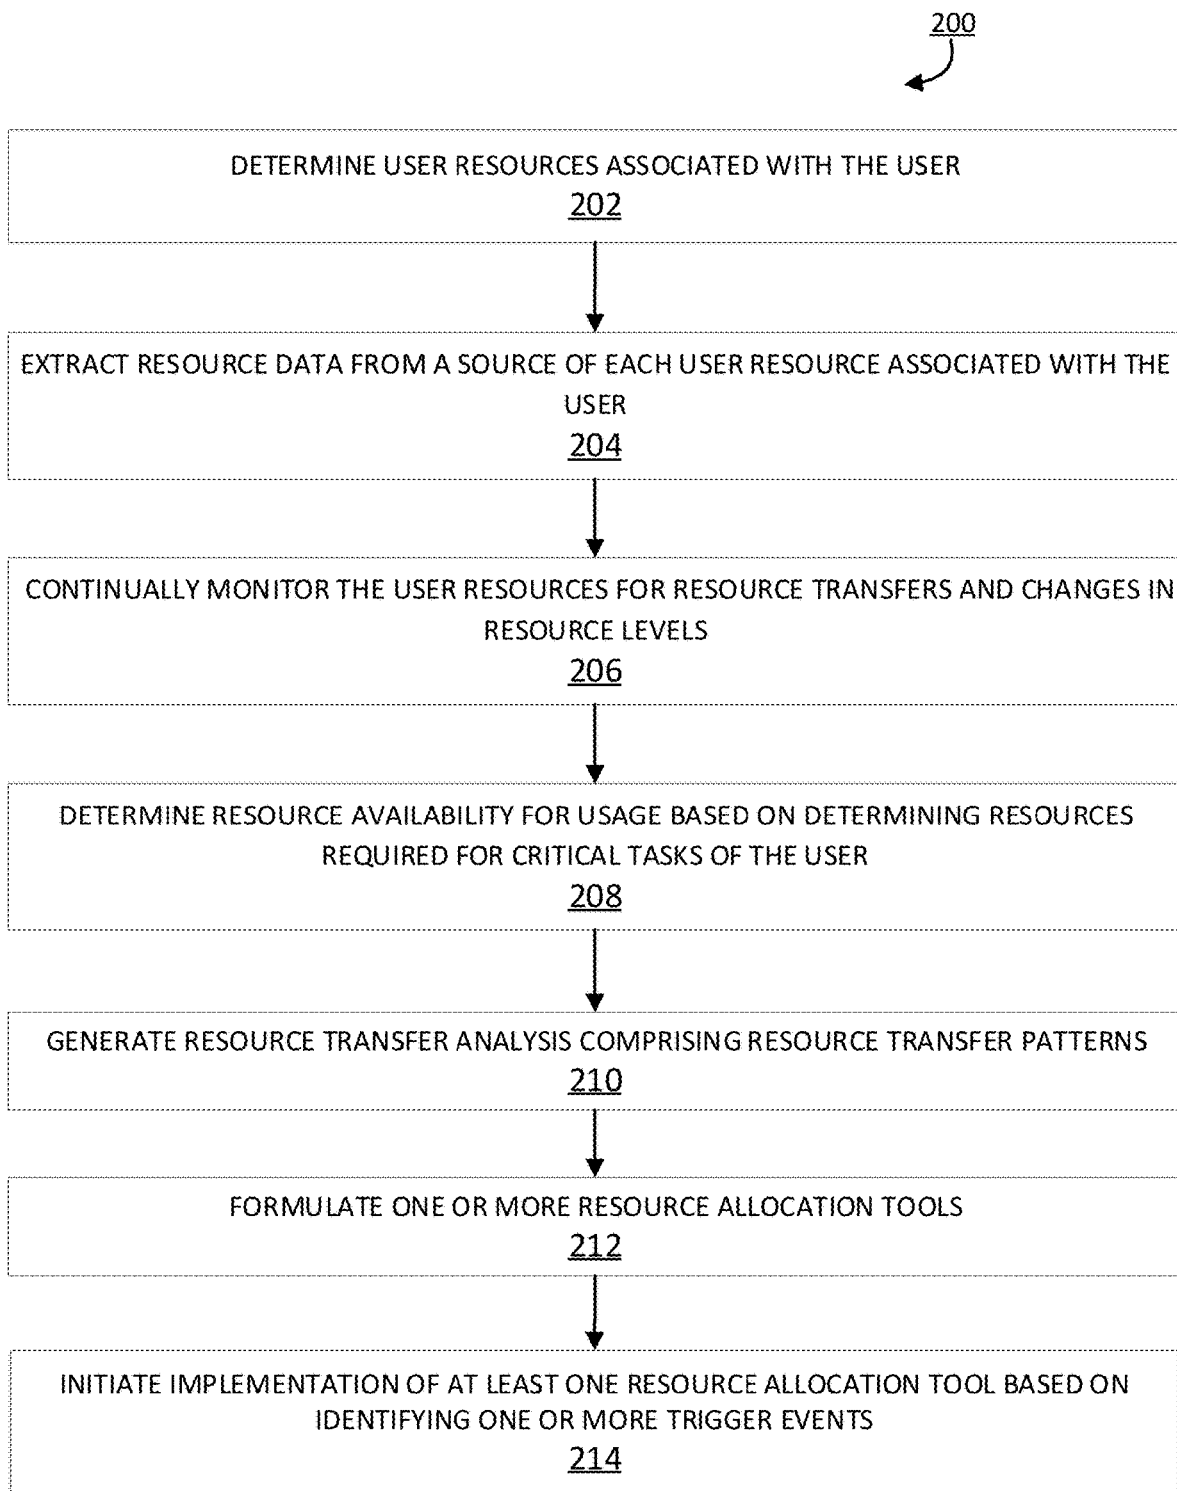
200

DETERMINE USER RESOURCES ASSOCIATED WITH THE USER
202

EXTRACT RESOURCE DATA FROM A SOURCE OF EACH USER RESOURCE ASSOCIATED WITH THE USER
204

CONTINUALLY MONITOR THE USER RESOURCES FOR RESOURCE TRANSFERS AND CHANGES IN RESOURCE LEVELS
206

DETERMINE RESOURCE AVAILABILITY FOR USAGE BASED ON DETERMINING RESOURCES REQUIRED FOR CRITICAL TASKS OF THE USER
208

GENERATE RESOURCE TRANSFER ANALYSIS COMPRISING RESOURCE TRANSFER PATTERNS
210

FORMULATE ONE OR MORE RESOURCE ALLOCATION TOOLS
212

INITIATE IMPLEMENTATION OF AT LEAST ONE RESOURCE ALLOCATION TOOL BASED ON IDENTIFYING ONE OR MORE TRIGGER EVENTS
214